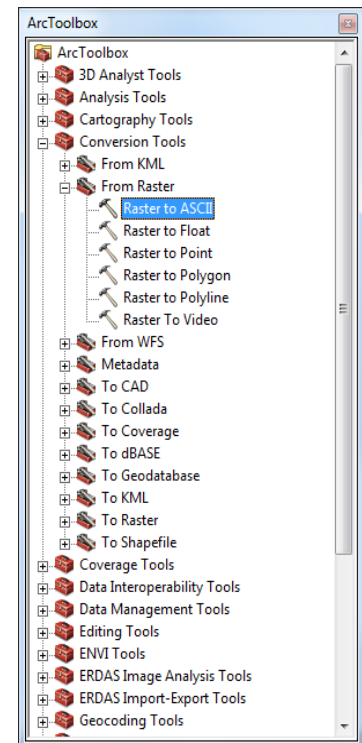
ArcToolbox

ArcToolbox
3D Analyst Tools
Analysis Tools
Cartography Tools
Conversion Tools
From KML
From Raster
Raster to ASCII
Raster to Float
Raster to Point
Raster to Polygon
Raster to Polyline
Raster To Video
From WFS
Metadata
To CAD
To Collada
To Coverage
To dBASE
To Geodatabase
To KML
To Raster
To Shapefile
Coverage Tools
Data Interoperability Tools
Data Management Tools
Editing Tools
ENVI Tools
ERDAS Image Analysis Tools
ERDAS Import-Export Tools
Geocoding Tools